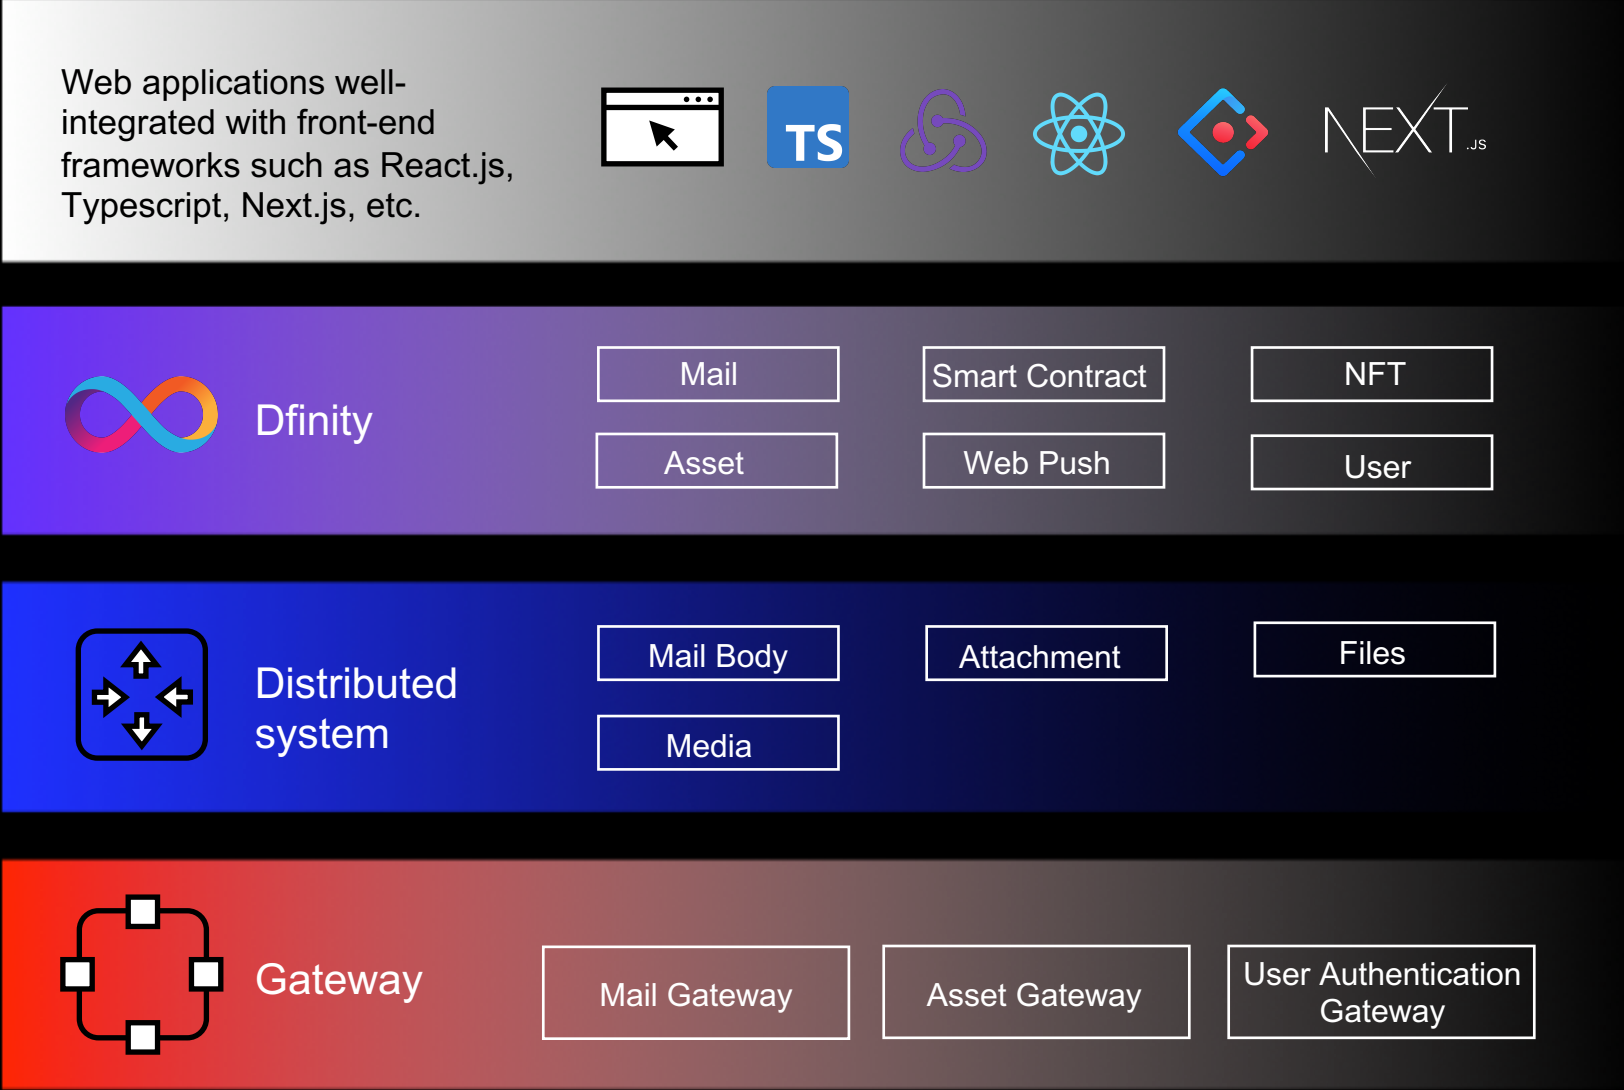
Web applications well-integrated with front-end frameworks such as React.js, Typescript, Next.js, etc.

TS

NEXT.JS

Dfinity

Mail

Smart Contract

NFT

Asset

Web Push

User

Distributed system

Mail Body

Attachment

Files

Media

Gateway

Mail Gateway

Asset Gateway

User Authentication Gateway